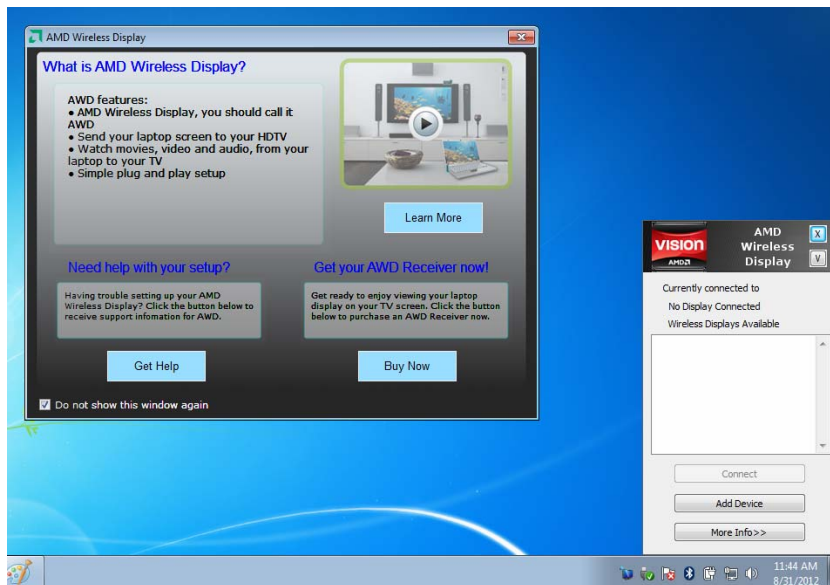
AMD Wireless Display

What is AMD Wireless Display?

AWD features:
• AMD Wireless Display, you should call it AWD
• Send your laptop screen to your HDTV
• Watch movies, video and audio, from your laptop to your TV
• Simple plug and play setup

Learn More

Need help with your setup?

Having trouble setting up your AMD Wireless Display? Click the button below to receive support infomation for AWD.

Get Help

Get your AWD Receiver now!

Get ready to enjoy viewing your laptop display on your TV screen. Click the button below to purchase an AWD Receiver now.

Buy Now

Do not show this window again

VISION AMD

AMD Wireless Display

X
V

Currently connected to
No Display Connected
Wireless Displays Available

Connect
Add Device
More Info>>

11:44 AM
8/31/2012